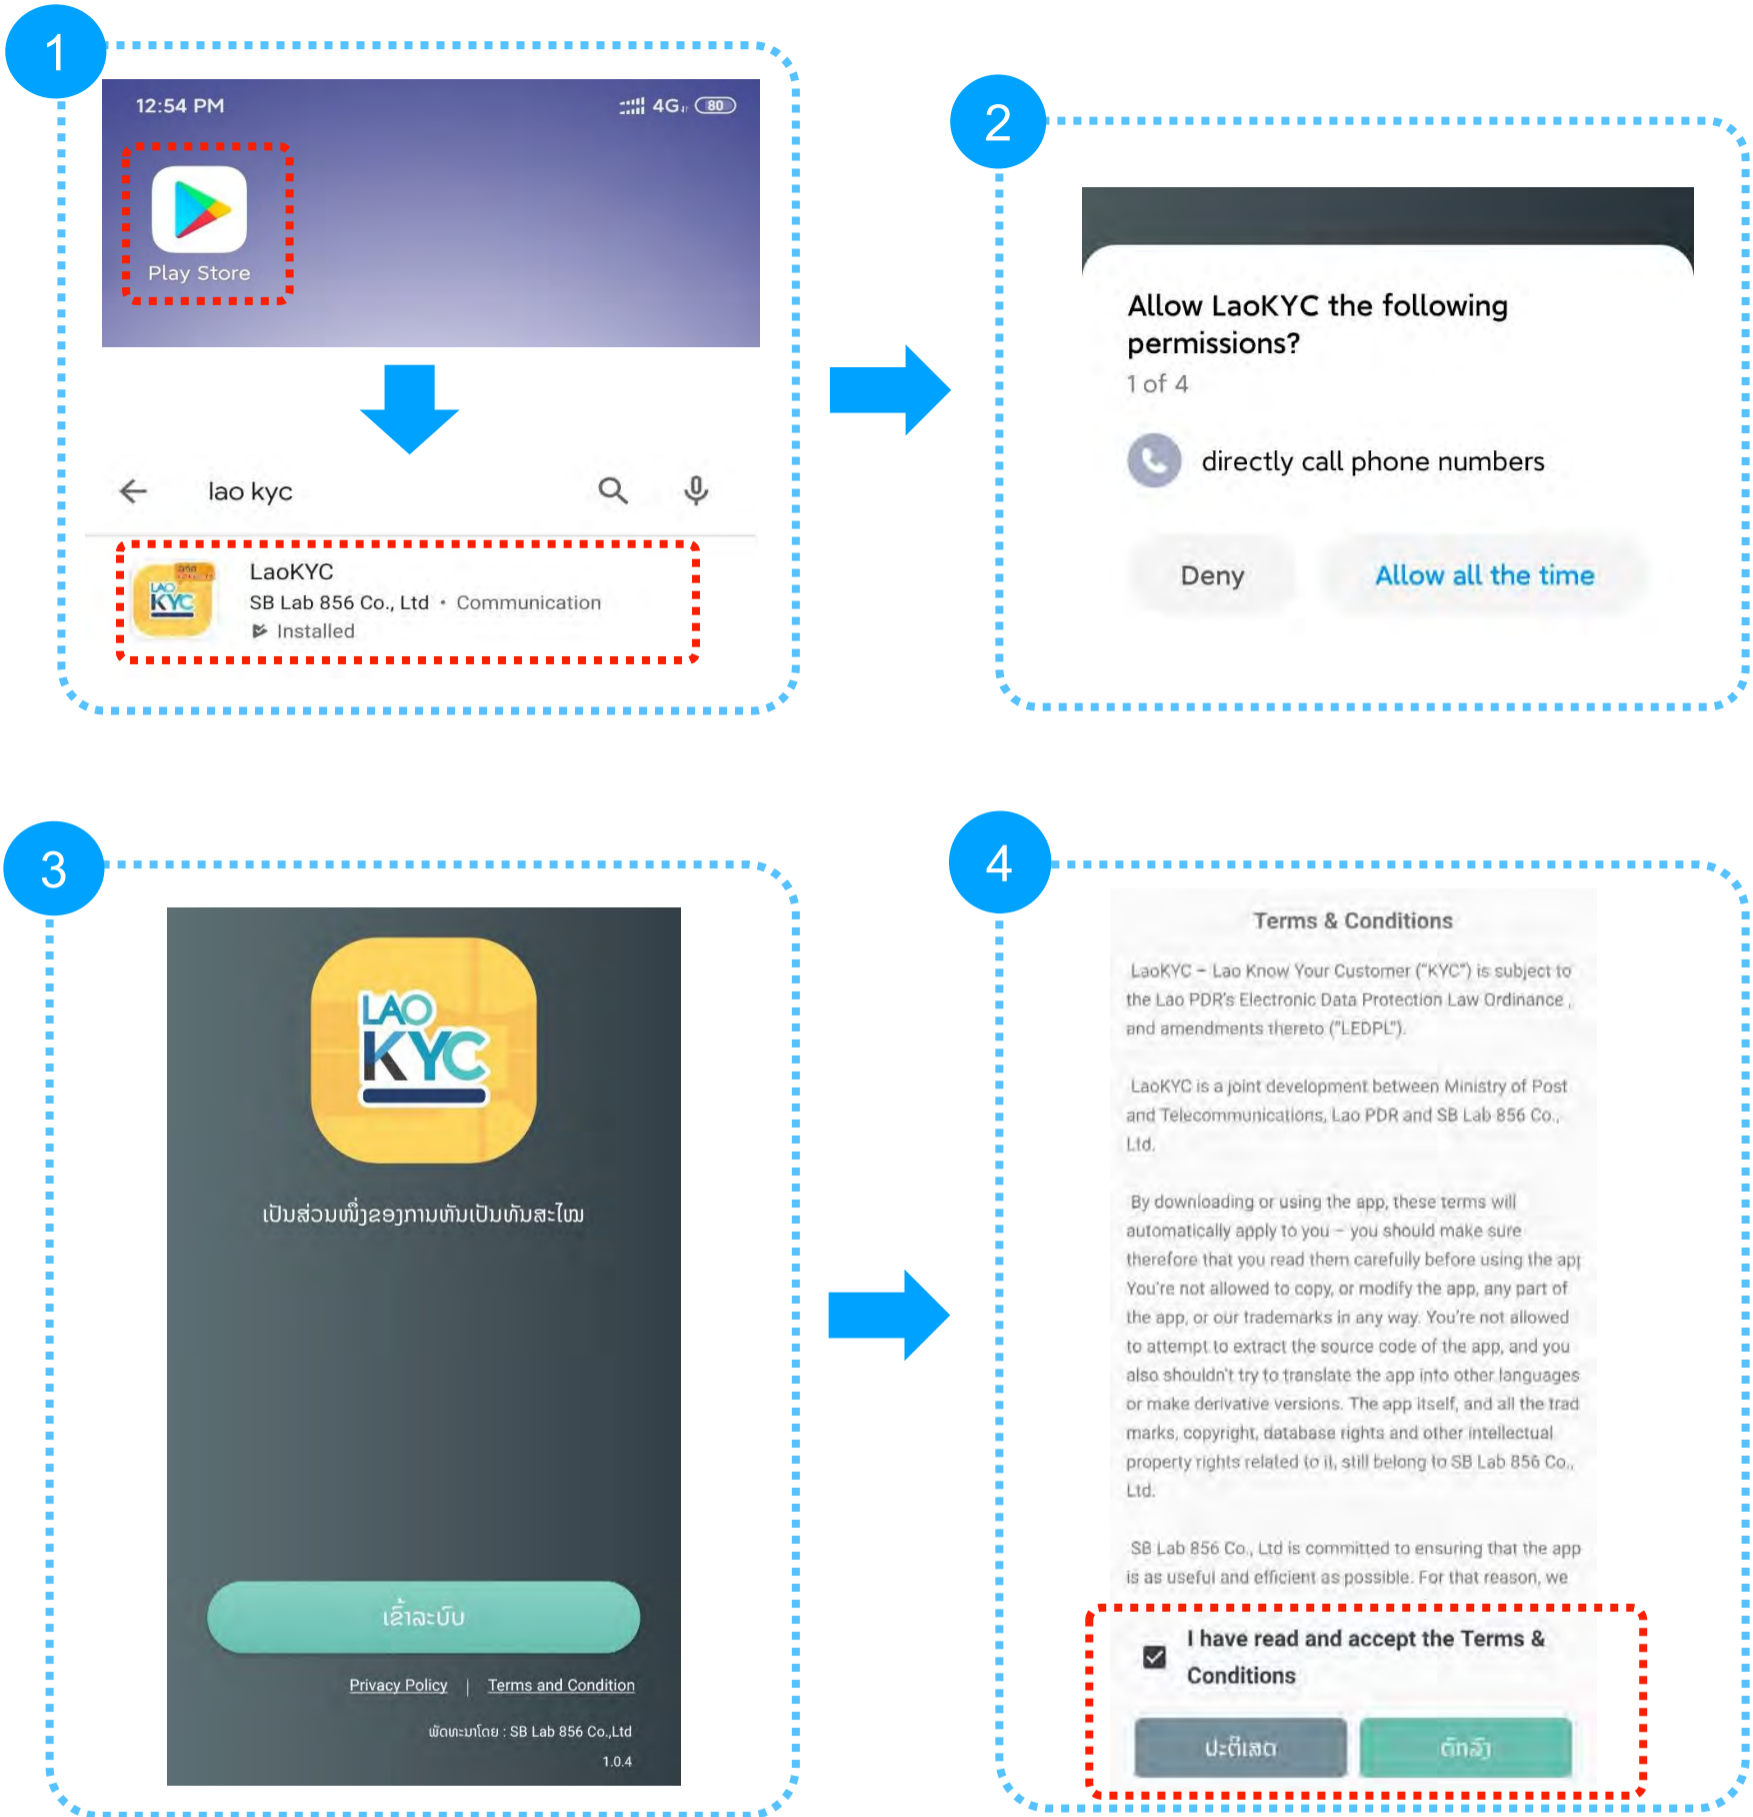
1

12:54 PM

4G 80

Play Store

lao kyc

LaoKYC
SB Lab 856 Co., Ltd • Communication
Installed

2

Allow LaoKYC the following permissions?
1 of 4

directly call phone numbers

Deny

Allow all the time

3

LAO KYC

ເປັນສ່ວນໜຶ່ງຂອງການຫັນເປັນທັນສະໄໝ

ເຂົ້າລະບົບ

Privacy Policy | Terms and Condition

ພັດທະນາໂດຍ : SB Lab 856 Co.,Ltd
1.0.4

4

Terms & Conditions

LaoKYC – Lao Know Your Customer ("KYC") is subject to the Lao PDR's Electronic Data Protection Law Ordinance , and amendments thereto ("LEDPL").

LaoKYC is a joint development between Ministry of Post and Telecommunications, Lao PDR and SB Lab 856 Co., Ltd.

By downloading or using the app, these terms will automatically apply to you – you should make sure therefore that you read them carefully before using the apr You're not allowed to copy, or modify the app, any part of the app, or our trademarks in any way. You're not allowed to attempt to extract the source code of the app, and you also shouldn't try to translate the app into other languages or make derivative versions. The app itself, and all the trad marks, copyright, database rights and other intellectual property rights related to it, still belong to SB Lab 856 Co., Ltd.

SB Lab 856 Co., Ltd is committed to ensuring that the app is as useful and efficient as possible. For that reason, we

I have read and accept the Terms & Conditions

ປະຕິເສດ

ຕົກລົງ